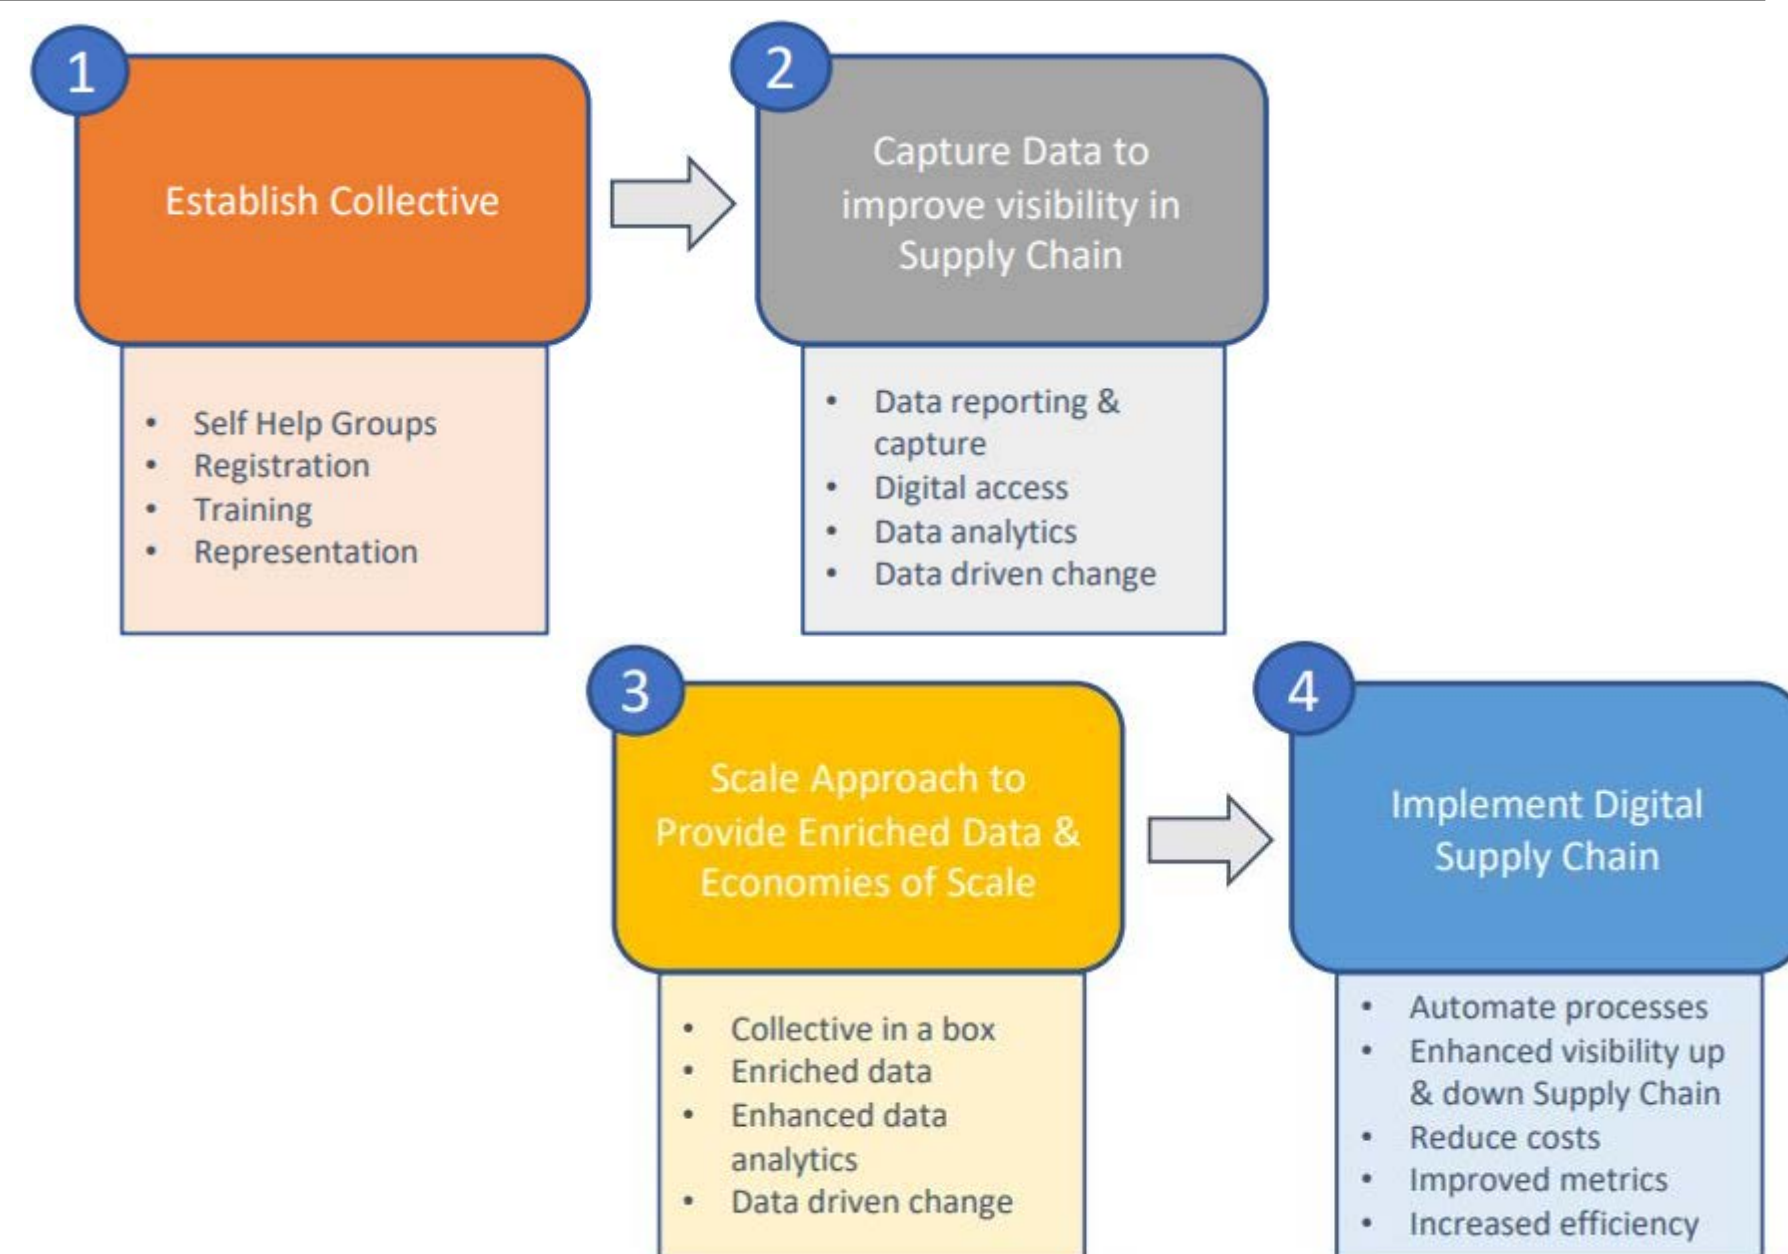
1

Establish Collective

- Self Help Groups
- Registration
- Training
- Representation

2

Capture Data to improve visibility in Supply Chain

- Data reporting & capture
- Digital access
- Data analytics
- Data driven change

3

Scale Approach to Provide Enriched Data & Economies of Scale

- Collective in a box
- Enriched data
- Enhanced data analytics
- Data driven change

4

Implement Digital Supply Chain

- Automate processes
- Enhanced visibility up & down Supply Chain
- Reduce costs
- Improved metrics
- Increased efficiency